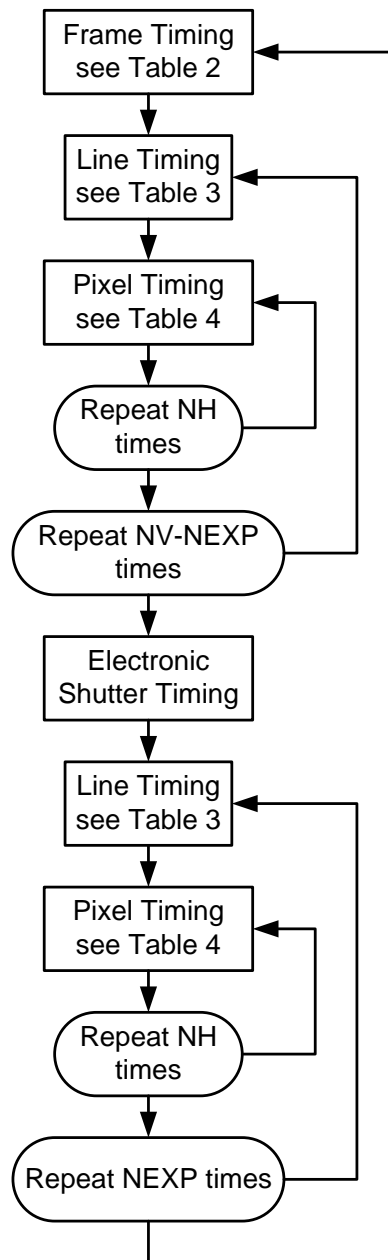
Frame Timing see Table 2

Line Timing see Table 3

Pixel Timing see Table 4

Repeat NH times

Repeat NV-NEXP times

Electronic Shutter Timing

Line Timing see Table 3

Pixel Timing see Table 4

Repeat NH times

Repeat NEXP times